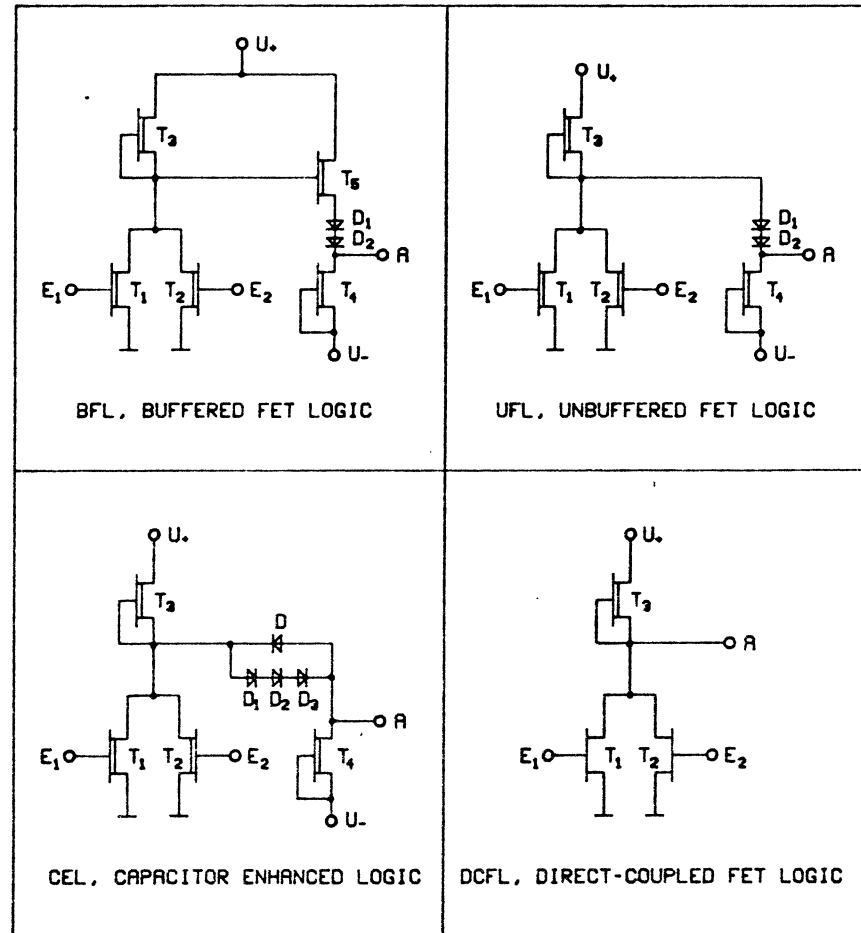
$U_+$
$T_3$
$T_5$
$D_1$
$D_2$
A
$E_1$
$T_1$
$T_2$
$E_2$
$T_4$
$U_-$

BFL, BUFFERED FET LOGIC

$U_+$
$T_3$
$D_1$
$D_2$
A
$E_1$
$T_1$
$T_2$
$E_2$
$T_4$
$U_-$

UFL, UNBUFFERED FET LOGIC

$U_+$
$T_3$
D
$D_1$ $D_2$ $D_3$
A
$E_1$
$T_1$
$T_2$
$E_2$
$T_4$
$U_-$

CEL, CAPACITOR ENHANCED LOGIC

$U_+$
$T_3$
A
$E_1$
$T_1$
$T_2$
$E_2$

DCFL, DIRECT-COUPLED FET LOGIC